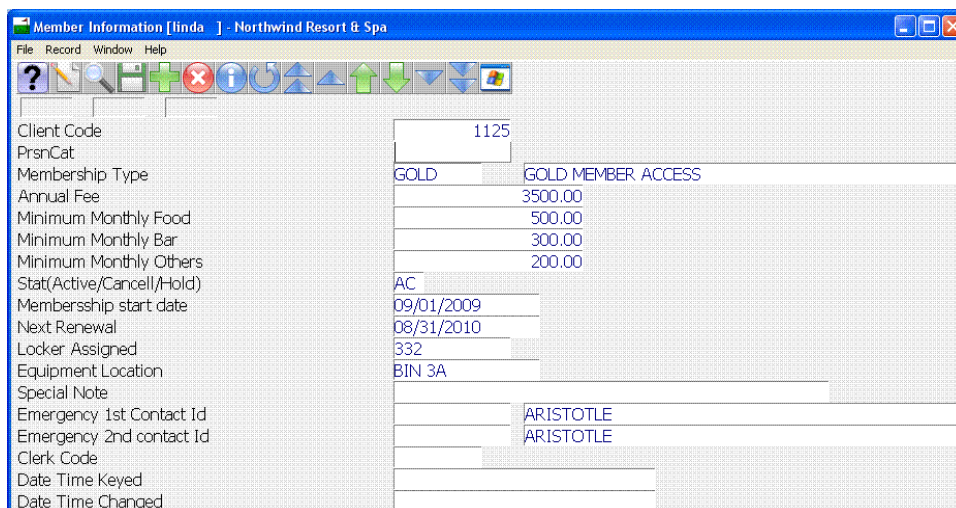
Member Information [linda ] - Northwind Resort & Spa

File Record Window Help

| | |
|---|---|
| Client Code | 1125 |
| PrsnCat | |
| Membership Type | GOLD GOLD MEMBER ACCESS |
| Annual Fee | 3500.00 |
| Minimum Monthly Food | 500.00 |
| Minimum Monthly Bar | 300.00 |
| Minimum Monthly Others | 200.00 |
| Stat(Active/Cancell/Hold) | AC |
| Membersship start date | 09/01/2009 |
| Next Renewal | 08/31/2010 |
| Locker Assigned | 332 |
| Equipment Location | BIN 3A |
| Special Note | |
| Emergency 1st Contact Id | ARISTOTLE |
| Emergency 2nd contact Id | ARISTOTLE |
| Clerk Code | |
| Date Time Keyed | |
| Date Time Changed | |